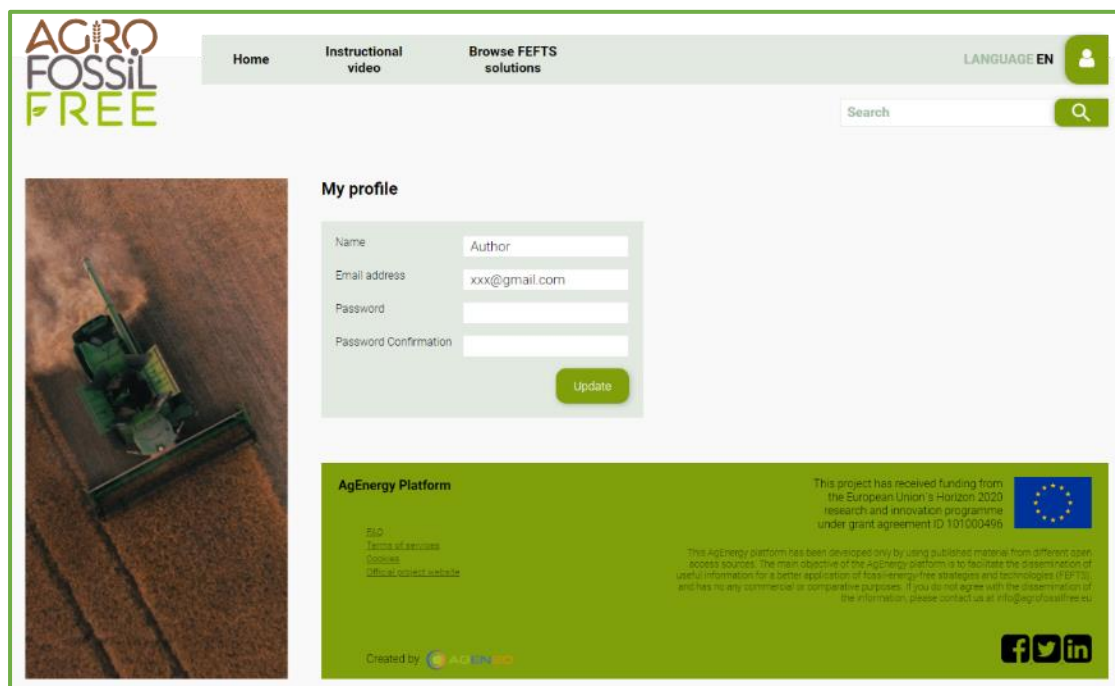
AGRO FOSSIL FREE

Home

Instructional video

Browse FEFTS solutions

LANGUAGE EN

Search

My profile

Name Author

Email address xxx@gmail.com

Password

Password Confirmation

Update

AgEnergy Platform

FAQ
Terms of services
Cookies
Official project website

This project has received funding from the European Union's Horizon 2020 research and innovation programme under grant agreement ID 101000496

This AgEnergy platform has been developed only by using published material from different open access sources. The main objective of the AgEnergy platform is to facilitate the dissemination of useful information for a better application of fossil-energy-free strategies and technologies (FEFTS) and has no any commercial or comparative purposes. If you do not agree with the dissemination of the information, please contact us at info@agrofossilfree.eu

Created by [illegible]